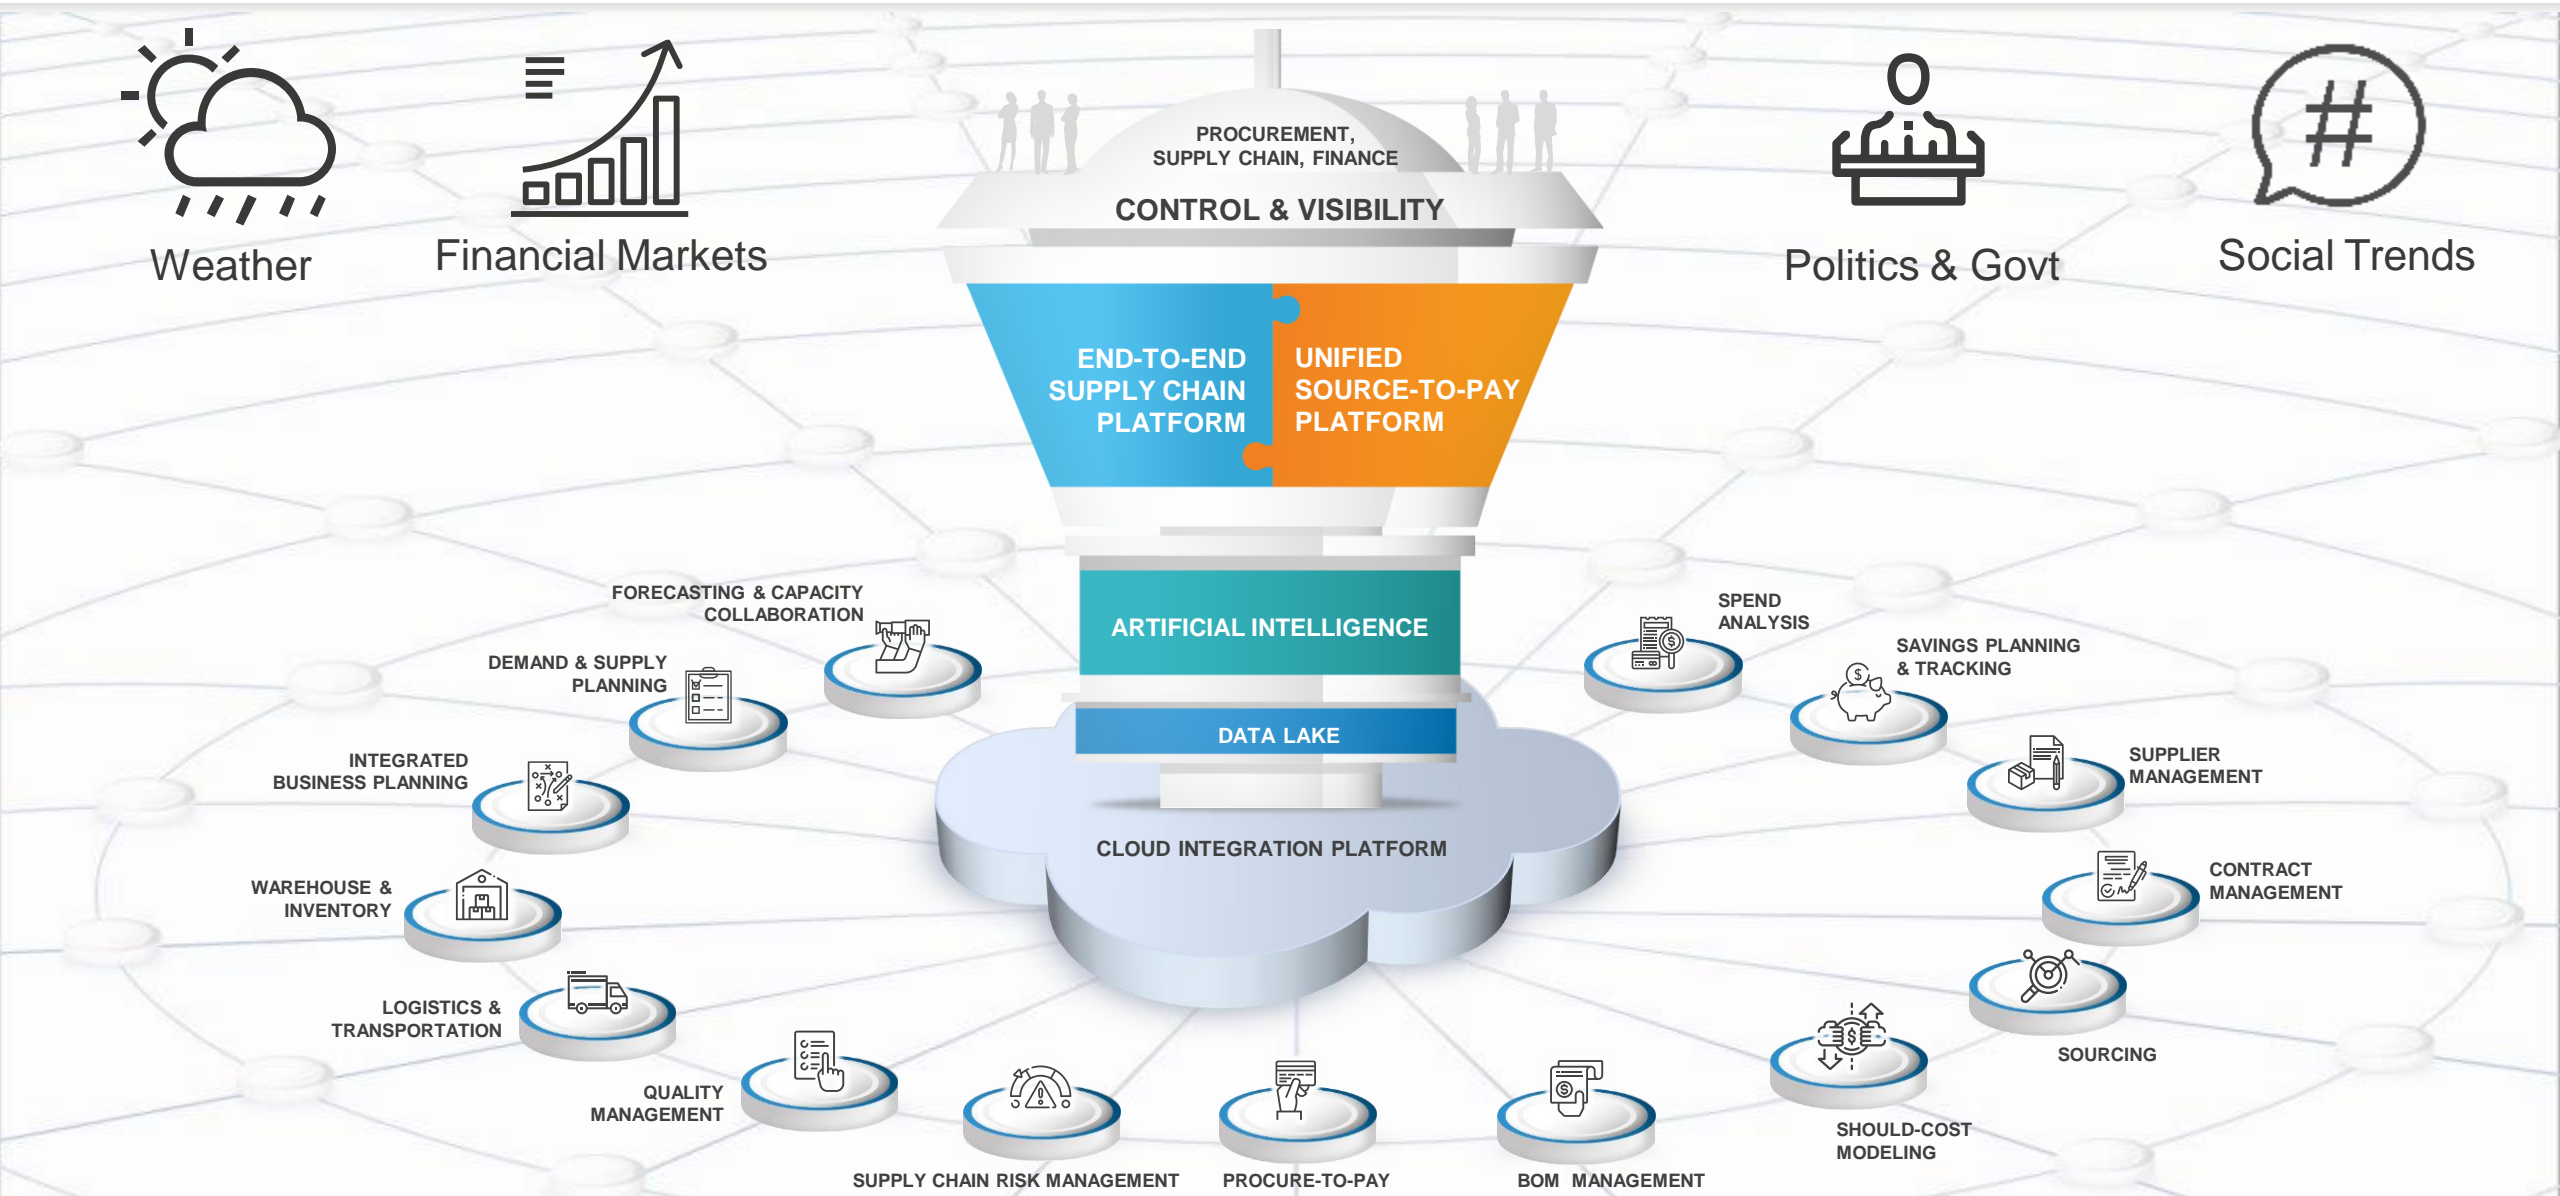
Weather

Financial Markets

PROCUREMENT, SUPPLY CHAIN, FINANCE

CONTROL & VISIBILITY

Politics & Govt

Social Trends

END-TO-END SUPPLY CHAIN PLATFORM

UNIFIED SOURCE-TO-PAY PLATFORM

ARTIFICIAL INTELLIGENCE

DATA LAKE

CLOUD INTEGRATION PLATFORM

FORECASTING & CAPACITY COLLABORATION

DEMAND & SUPPLY PLANNING

INTEGRATED BUSINESS PLANNING

WAREHOUSE & INVENTORY

LOGISTICS & TRANSPORTATION

QUALITY MANAGEMENT

SUPPLY CHAIN RISK MANAGEMENT

PROCURE-TO-PAY

BOM MANAGEMENT

SHOULD-COST MODELING

SOURCING

CONTRACT MANAGEMENT

SUPPLIER MANAGEMENT

SAVINGS PLANNING & TRACKING

SPEND ANALYSIS